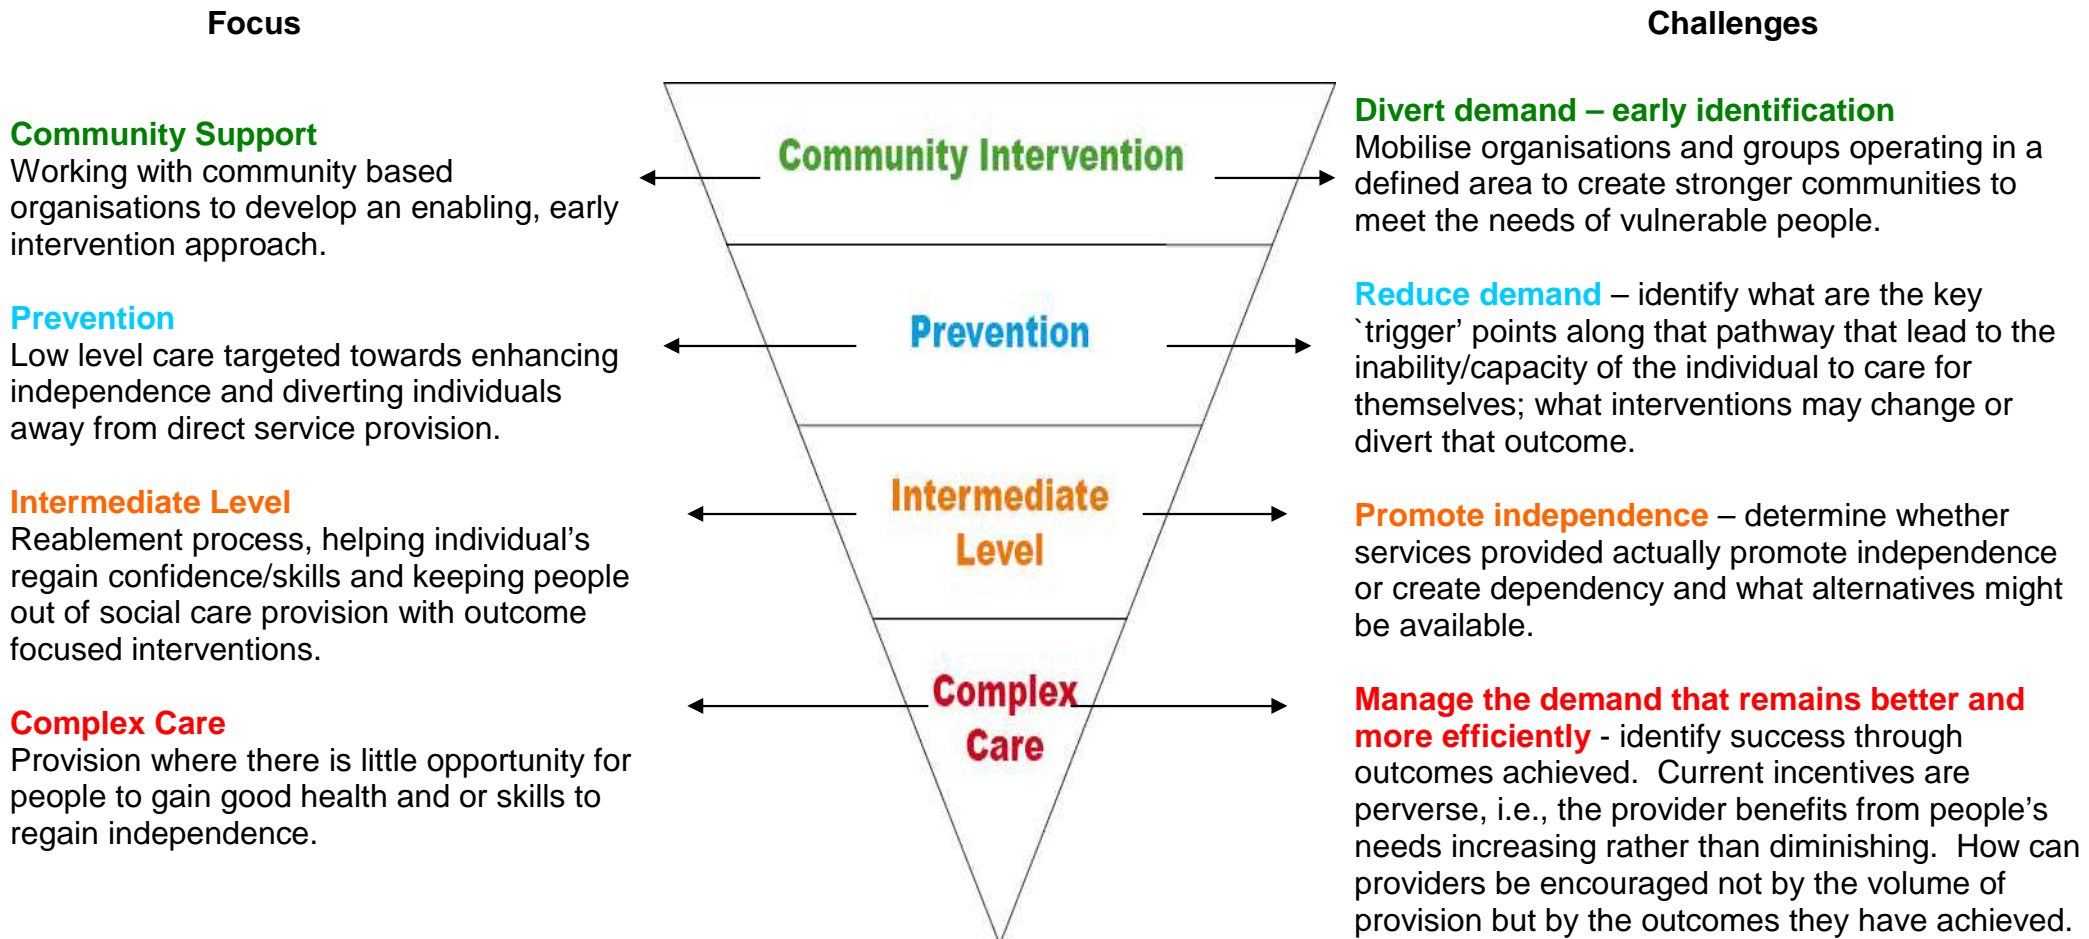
Focus

Challenges

Community Support
Working with community based organisations to develop an enabling, early intervention approach.

Prevention
Low level care targeted towards enhancing independence and diverting individuals away from direct service provision.

Intermediate Level
Reablement process, helping individual’s regain confidence/skills and keeping people out of social care provision with outcome focused interventions.

Complex Care
Provision where there is little opportunity for people to gain good health and or skills to regain independence.

Community Intervention

Prevention

Intermediate Level

Complex Care

Divert demand – early identification
Mobilise organisations and groups operating in a defined area to create stronger communities to meet the needs of vulnerable people.

Reduce demand – identify what are the key `trigger’ points along that pathway that lead to the inability/capacity of the individual to care for themselves; what interventions may change or divert that outcome.

Promote independence – determine whether services provided actually promote independence or create dependency and what alternatives might be available.

Manage the demand that remains better and more efficiently - identify success through outcomes achieved. Current incentives are perverse, i.e., the provider benefits from people’s needs increasing rather than diminishing. How can providers be encouraged not by the volume of provision but by the outcomes they have achieved.